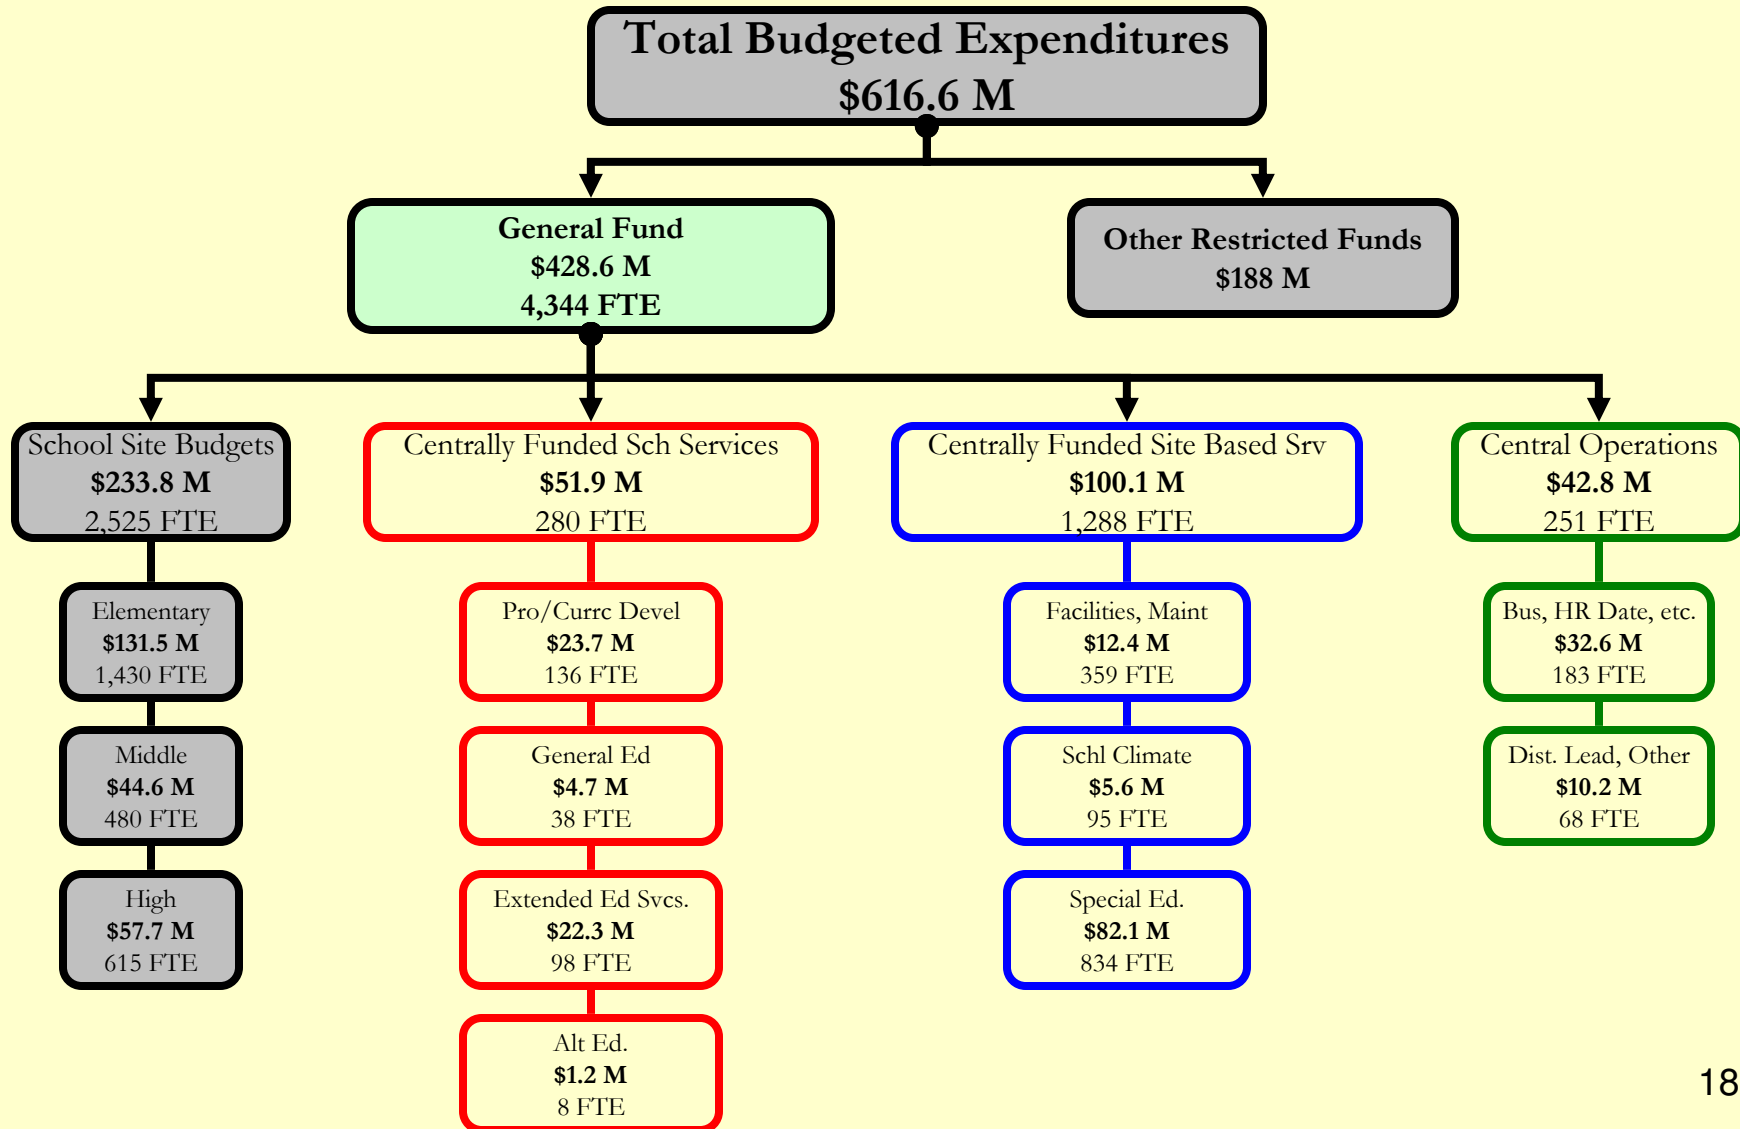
Total Budgeted Expenditures
$616.6 M

General Fund
$428.6 M
4,344 FTE

Other Restricted Funds
$188 M

School Site Budgets
$233.8 M
2,525 FTE

Elementary
$131.5 M
1,430 FTE

Middle
$44.6 M
480 FTE

High
$57.7 M
615 FTE

Centrally Funded Sch Services
$51.9 M
280 FTE

Pro/Currc Devel
$23.7 M
136 FTE

General Ed
$4.7 M
38 FTE

Extended Ed Svcs.
$22.3 M
98 FTE

Alt Ed.
$1.2 M
8 FTE

Centrally Funded Site Based Srv
$100.1 M
1,288 FTE

Facilities, Maint
$12.4 M
359 FTE

Schl Climate
$5.6 M
95 FTE

Special Ed.
$82.1 M
834 FTE

Central Operations
$42.8 M
251 FTE

Bus, HR Date, etc.
$32.6 M
183 FTE

Dist. Lead, Other
$10.2 M
68 FTE

18